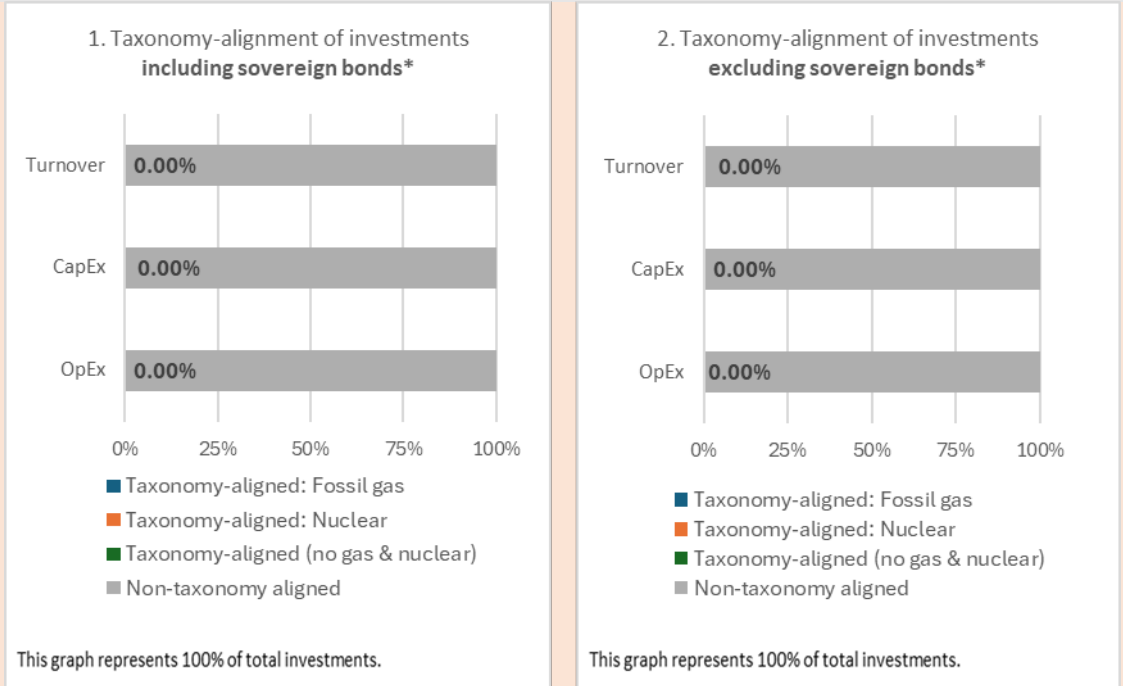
1. Taxonomy-alignment of investments
**including sovereign bonds***

Turnover 0.00%

CapEx 0.00%

OpEx 0.00%

0% 25% 50% 75% 100%

Taxonomy-aligned: Fossil gas
Taxonomy-aligned: Nuclear
Taxonomy-aligned (no gas & nuclear)
Non-taxonomy aligned

This graph represents 100% of total investments.

2. Taxonomy-alignment of investments
**excluding sovereign bonds***

Turnover 0.00%

CapEx 0.00%

OpEx 0.00%

0% 25% 50% 75% 100%

Taxonomy-aligned: Fossil gas
Taxonomy-aligned: Nuclear
Taxonomy-aligned (no gas & nuclear)
Non-taxonomy aligned

This graph represents 100% of total investments.